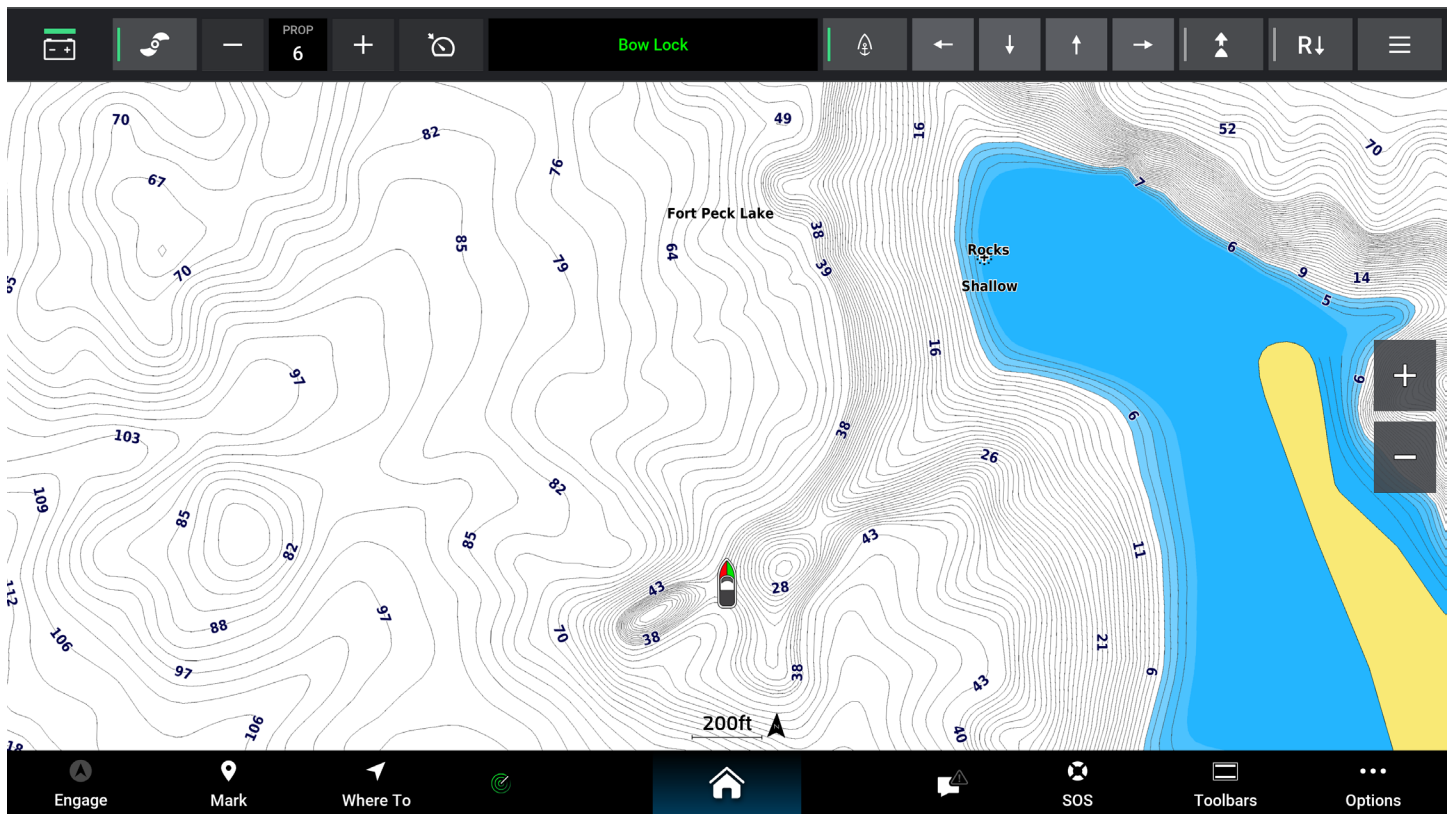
PROP
6
Bow Lock
R↓

70
82
49
16
52
70
67
76
7
Fort Peck Lake
38
Rocks
6
85
64
9
14
70
79
39
Shallow
5
16
97
6
103
38
26
82
109
85
85
43
11
82
43
28
112
97
88
38
21
106
70
38
6
97
43
106
200ft
40

Engage
Mark
Where To
SOS
Toolbars
Options